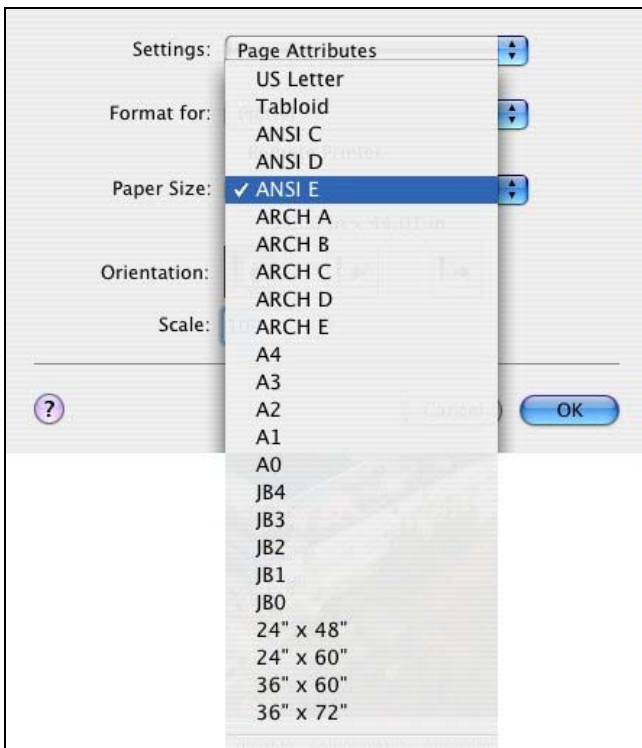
Settings: Page Attributes

Format for:

Paper Size:

Orientation:

Scale:

US Letter
Tabloid
ANSI C
ANSI D
✓ ANSI E
ARCH A
ARCH B
ARCH C
ARCH D
ARCH E
A4
A3
A2
A1
A0
JB4
JB3
JB2
JB1
JB0
24" x 48"
24" x 60"
36" x 60"
36" x 72"

?

Cancel

OK